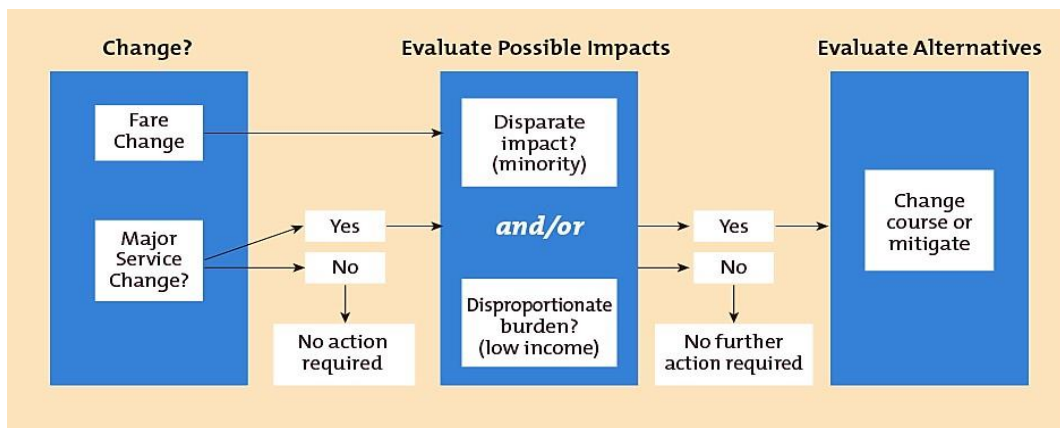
Change?

Fare Change

Major Service Change?

Yes

No

No action required

Evaluate Possible Impacts

Disparate impact? (minority)

and/or

Disproportionate burden? (low income)

Yes

No

No further action required

Evaluate Alternatives

Change course or mitigate